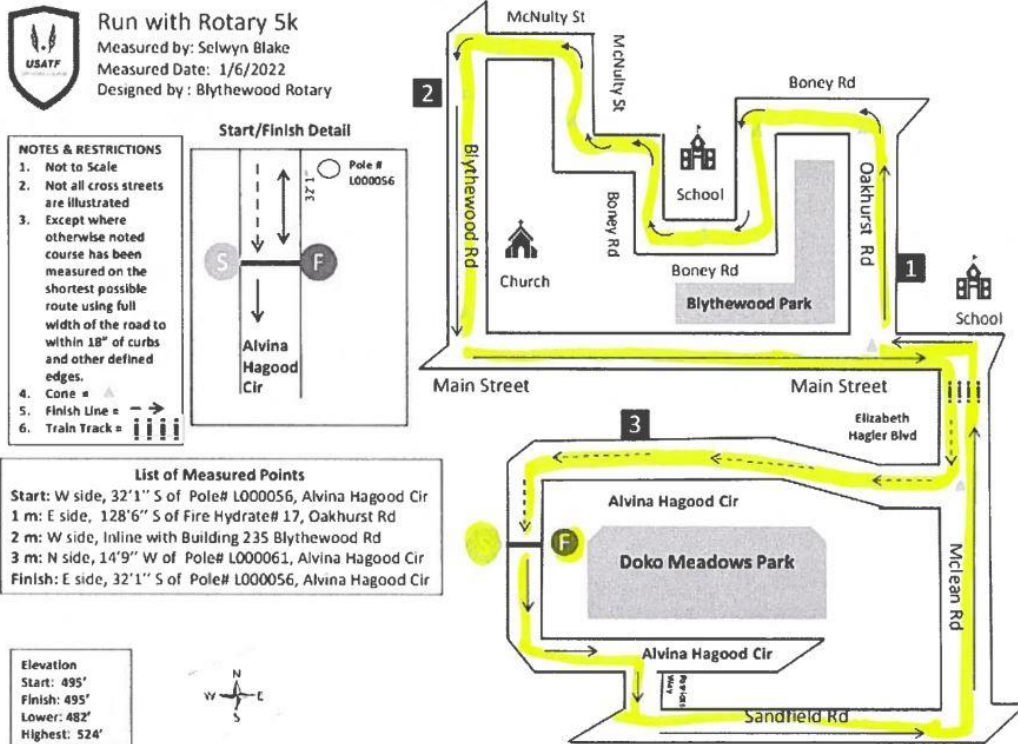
USATF

Run with Rotary 5k
Measured by: Selwyn Blake
Measured Date: 1/6/2022
Designed by : Blythewood Rotary

NOTES & RESTRICTIONS
1. Not to Scale
2. Not all cross streets are illustrated
3. Except where otherwise noted course has been measured on the shortest possible route using full width of the road to within 18" of curbs and other defined edges.
4. Cone =
5. Finish Line =
6. Train Track =

Start/Finish Detail

Pole # L000056

32'1"

S

F

Alvina Hagood Cir

List of Measured Points
Start: W side, 32'1" S of Pole# L000056, Alvina Hagood Cir
1 m: E side, 128'6" S of Fire Hydrate# 17, Oakhurst Rd
2 m: W side, Inline with Building 235 Blythewood Rd
3 m: N side, 14'9" W of Pole# L000061, Alvina Hagood Cir
Finish: E side, 32'1" S of Pole# L000056, Alvina Hagood Cir

Elevation
Start: 495'
Finish: 495'
Lower: 482'
Highest: 524'

N
W E
S

McNulty St
McNulty St
Boney Rd
2
Blythewood Rd
School
Boney Rd
Oakhurst Rd
Church
Boney Rd
Blythewood Park
1
School
Main Street
Main Street
Elizabeth Hagler Blvd
3
Alvina Hagood Cir
F
Doko Meadows Park
Mclean Rd
Alvina Hagood Cir
Sandfield Rd
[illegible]